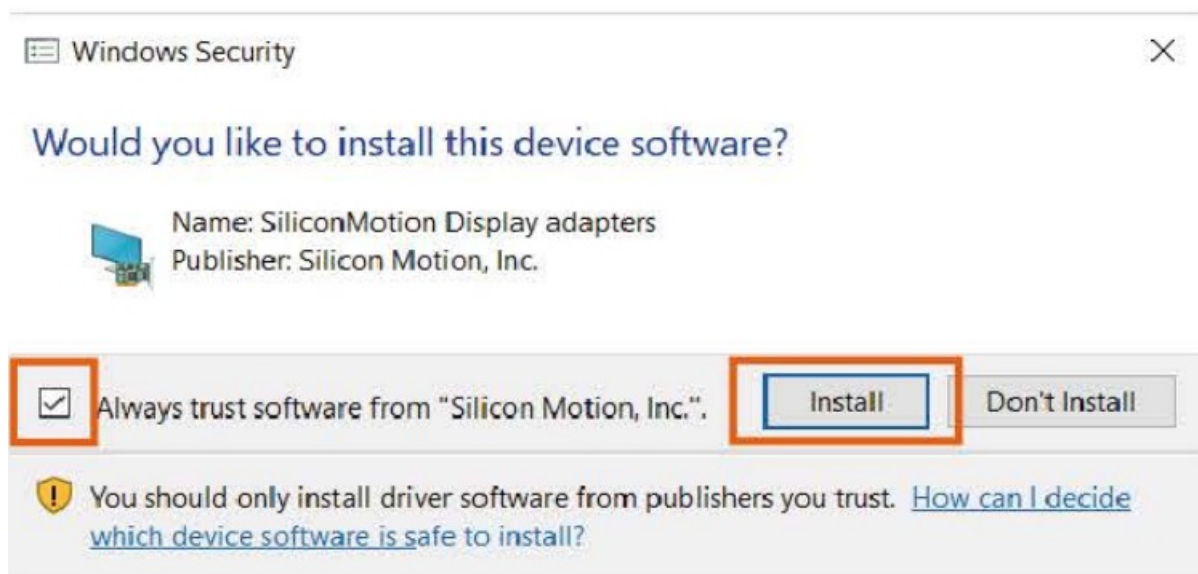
Windows Security

×

Would you like to install this device software?

Name: SiliconMotion Display adapters
Publisher: Silicon Motion, Inc.

Always trust software from "Silicon Motion, Inc.".

Install

Don't Install

You should only install driver software from publishers you trust. How can I decide which device software is safe to install?